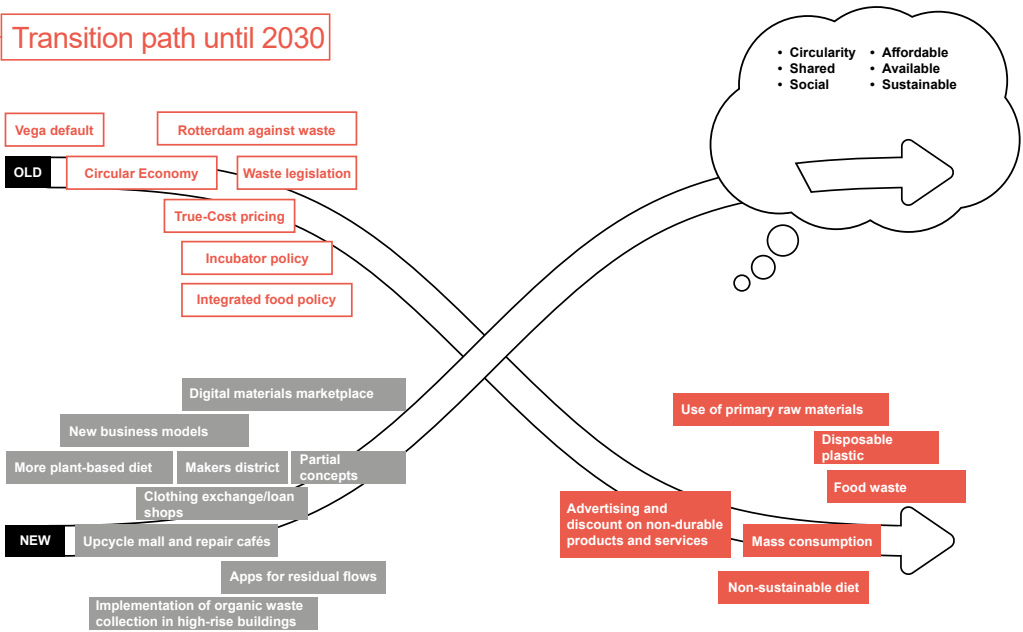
Transition path until 2030

• Circularity
• Shared
• Social

• Affordable
• Available
• Sustainable

Vega default

Rotterdam against waste

OLD

Circular Economy

Waste legislation

True-Cost pricing

Incubator policy

Integrated food policy

Digital materials marketplace

New business models

More plant-based diet

Makers district

Partial concepts

Clothing exchange/loan shops

NEW

Upcycle mall and repair cafés

Apps for residual flows

Implementation of organic waste collection in high-rise buildings

Use of primary raw materials

Disposable plastic

Food waste

Advertising and discount on non-durable products and services

Mass consumption

Non-sustainable diet